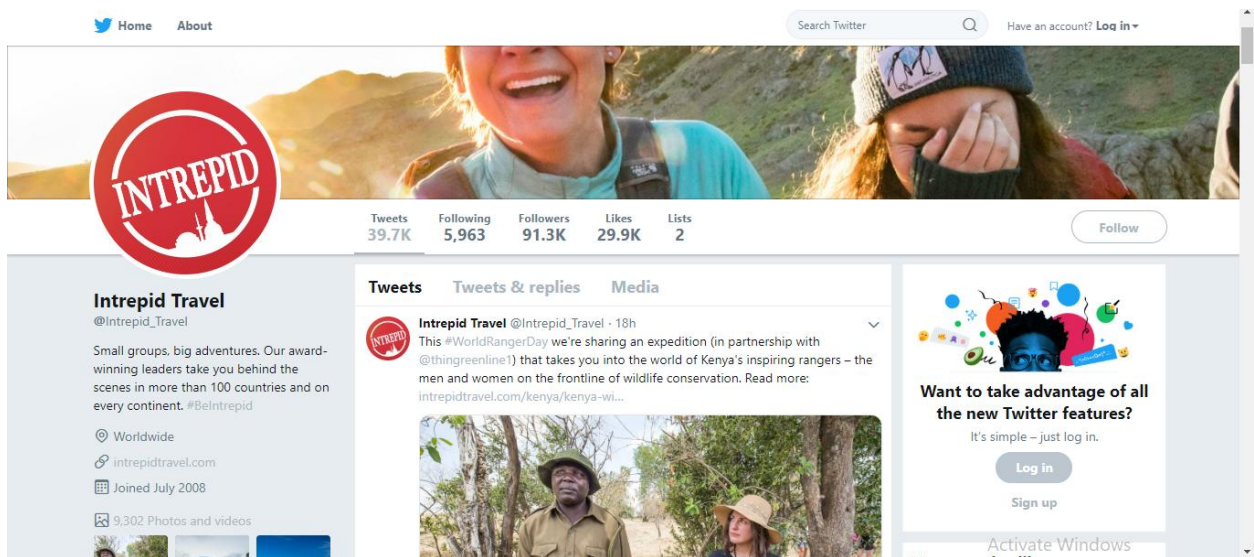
Home About

Search Twitter

Have an account? Log in

INTREPID

Tweets 39.7K
Following 5,963
Followers 91.3K
Likes 29.9K
Lists 2

Follow

Intrepid Travel
@Intrepid_Travel

Small groups, big adventures. Our award-winning leaders take you behind the scenes in more than 100 countries and on every continent. #BeIntrepid

Worldwide

intrepidtravel.com

Joined July 2008

9,302 Photos and videos

Tweets Tweets & replies Media

Intrepid Travel @Intrepid_Travel · 18h
This #WorldRangerDay we're sharing an expedition (in partnership with @thingreenline1) that takes you into the world of Kenya's inspiring rangers – the men and women on the frontline of wildlife conservation. Read more: intrepidtravel.com/kenya/kenya-wi...

Want to take advantage of all the new Twitter features?

It's simple – just log in.

Log in

Sign up

Activate Windows